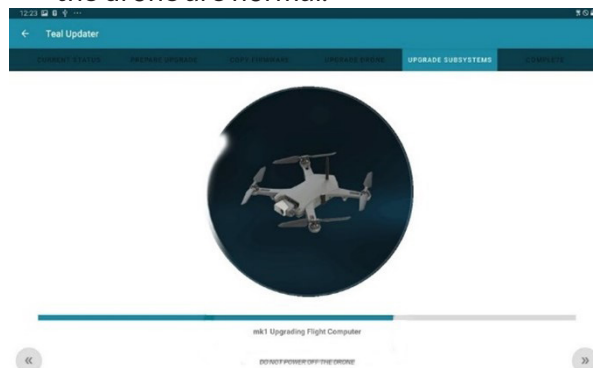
the drone are normal.

12:23

Teal Updater

CURRENT STATUS | PREPARE UPGRADE | COPY FIRMWARE | UPGRADE DRONE | UPGRADE SUBSYSTEMS | COMPLETE

mk1 Upgrading Flight Computer

«

DO NOT POWER OFF THE DRONE

»